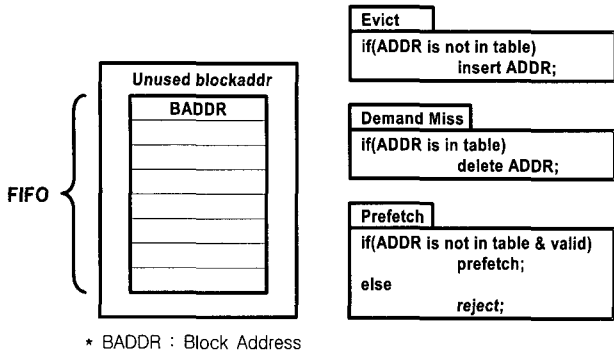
Unused blockaddr

BADDR

FIFO

* BADDR : Block Address

Evict
if(ADDR is not in table)
insert ADDR;

Demand Miss
if(ADDR is in table)
delete ADDR;

Prefetch
if(ADDR is not in table & valid)
prefetch;
else
reject;